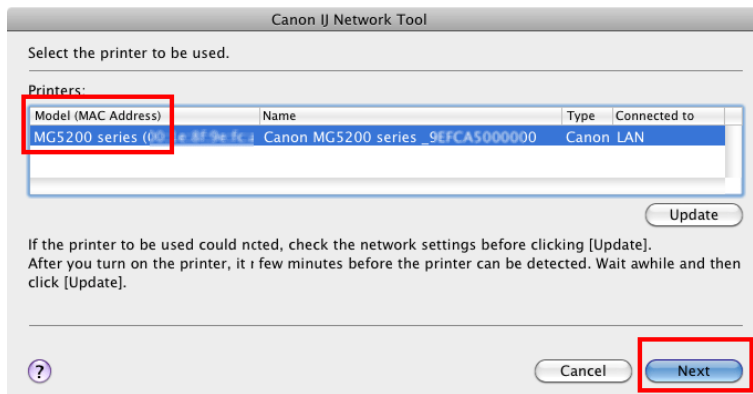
Canon IJ Network Tool

Select the printer to be used.

Printers:

| Model (MAC Address) | Name | Type | Connected to |
|---|---|---|---|
| MG5200 series (00 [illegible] | Canon MG5200 series _9EFCA5000000 | Canon | LAN |

Update

If the printer to be used could ncted, check the network settings before clicking [Update].
After you turn on the printer, it ı few minutes before the printer can be detected. Wait awhile and then click [Update].

?

Cancel

Next